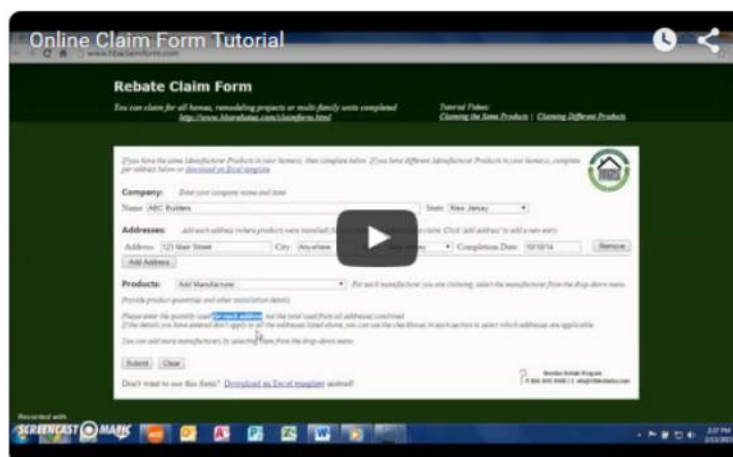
Online Claim Form Tutorial

Rebate Claim Form

You can claim for all homes, remodeling projects or multi-family units completed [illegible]

Tutorial Videos:
Claiming the Same Products | Claiming Different Products

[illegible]

Company: Enter your company name and state

Name: ABC Builders

State: New Jersey

Addresses: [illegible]

Address: 121 Main Street City: Anywhere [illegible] Completion Date: 10/10/14 Remove

Add Address

Products: Add Manufacturer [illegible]

Provide product quantities and other installation details

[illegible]

Submit Clear

Don't want to use this form? Download an Excel template instead!

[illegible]

Recorded with
SCREENCAST-O-MATIC